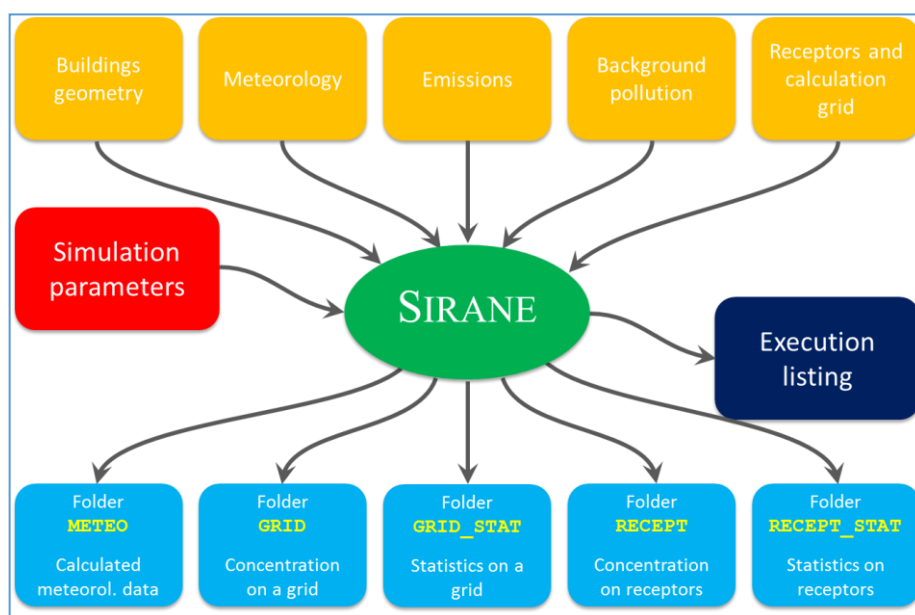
Buildings geometry

Meteorology

Emissions

Background pollution

Receptors and calculation grid

Simulation parameters

SIRANE

Execution listing

Folder
METEO
Calculated meteorol. data

Folder
GRID
Concentration on a grid

Folder
GRID_STAT
Statistics on a grid

Folder
RECEPT
Concentration on receptors

Folder
RECEPT_STAT
Statistics on receptors